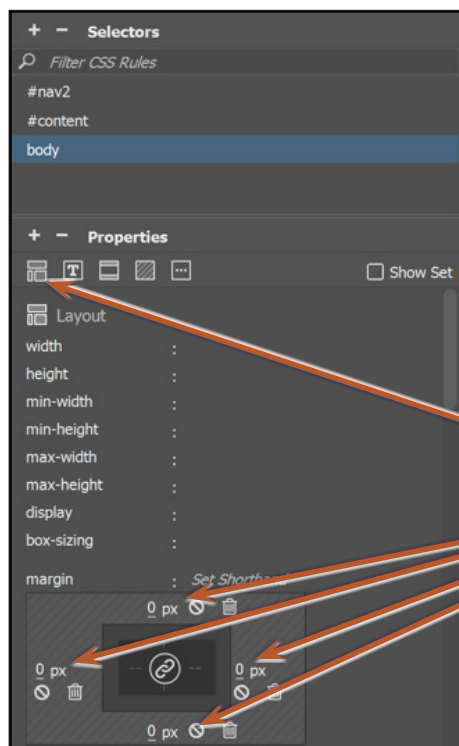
+ − Selectors
Filter CSS Rules
#nav2
#content
body
+ − Properties
Show Set
Layout
width :
height :
min-width :
min-height :
max-width :
max-height :
display :
box-sizing :
margin : Set Shorthand
0 px
0 px
0 px
0 px